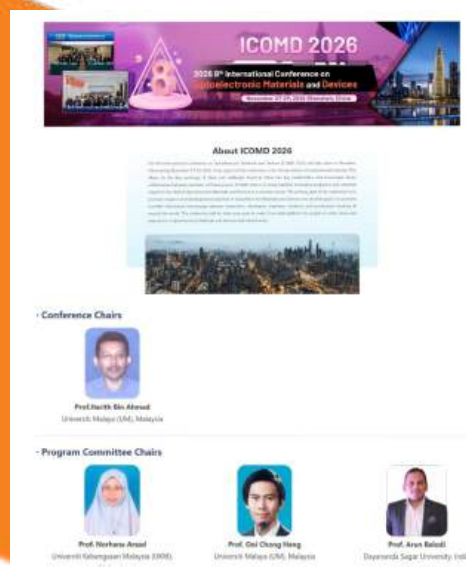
ICOMD 2026

8

2026 8th International Conference on Optoelectronic Materials and Devices

November 27-29, 2026 Shenzhen, China

About ICOMD 2026

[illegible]

Conference Chairs

Prof. Harith Bin Ahmad
Universiti Malaya (UM), Malaysia

Program Committee Chairs

Prof. Norhana Arsad
Universiti Kebangsaan Malaysia (UKM),

Prof. Ooi Chong Heng
Universiti Malaya (UM), Malaysia

Prof. Arun Balodi
Dayananda Sagar University, Indi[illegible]